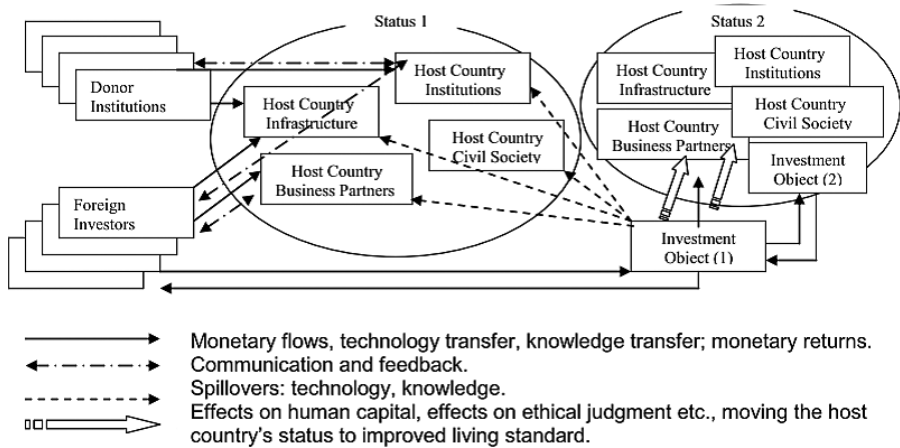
Status 1

Status 2

Donor Institutions

Host Country Infrastructure

Host Country Institutions

Host Country Civil Society

Host Country Business Partners

Foreign Investors

Host Country Infrastructure

Host Country Institutions

Host Country Civil Society

Host Country Business Partners

Investment Object (2)

Investment Object (1)

Monetary flows, technology transfer, knowledge transfer; monetary returns.
Communication and feedback.
Spillovers: technology, knowledge.
Effects on human capital, effects on ethical judgment etc., moving the host country's status to improved living standard.